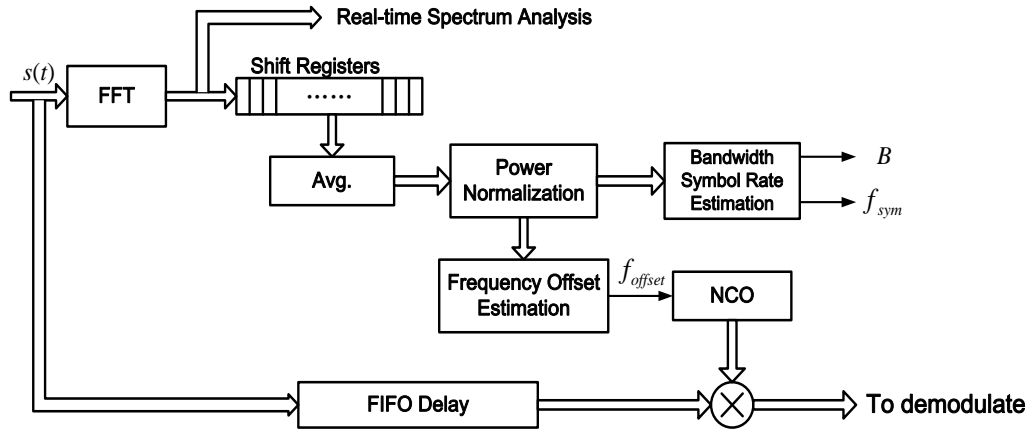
Real-time Spectrum Analysis

$s(t)$

FFT

Shift Registers

……

Avg.

Power Normalization

Bandwidth Symbol Rate Estimation

$B$

$f_{sym}$

Frequency Offset Estimation

$f_{offset}$

NCO

FIFO Delay

To demodulate